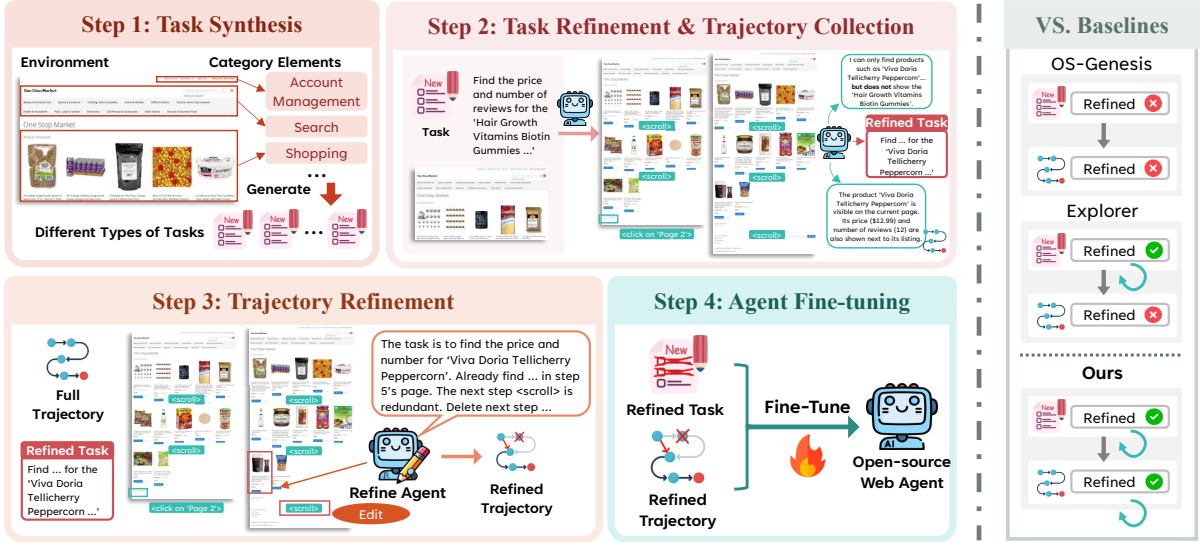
Step 1: Task Synthesis

Environment

Category Elements

One Stop Market

Account Management

Search

Shopping

...

Generate

Different Types of Tasks

New

New

...

New

Step 2: Task Refinement & Trajectory Collection

New

Task

Find the price and number of reviews for the 'Hair Growth Vitamins Biotin Gummies ...'

<scroll>

<scroll>

<scroll>

<click on 'Page 2'>

I can only find products such as 'Viva Doria Tellicherry Peppercorn'... but does not show the 'Hair Growth Vitamins Biotin Gummies'.

Refined Task

Find ... for the 'Viva Doria Tellicherry Peppercorn ...'

The product 'Viva Doria Tellicherry Peppercorn' is visible on the current page. Its price ($12.99) and number of reviews (12) are also shown next to its listing.

VS. Baselines

OS-Genesis

New

Refined

Refined

Explorer

New

Refined

Refined

Ours

New

Refined

Refined

Step 3: Trajectory Refinement

Full Trajectory

Refined Task

Find ... for the 'Viva Doria Tellicherry Peppercorn ...'

<scroll>

<scroll>

<click on 'Page 2'>

<scroll>

The task is to find the price and number for 'Viva Doria Tellicherry Peppercorn'. Already find ... in step 5's page. The next step <scroll> is redundant. Delete next step ...

Refine Agent

Edit

Refined Trajectory

Step 4: Agent Fine-tuning

New

Refined Task

Refined Trajectory

Fine-Tune

AI

Open-source Web Agent